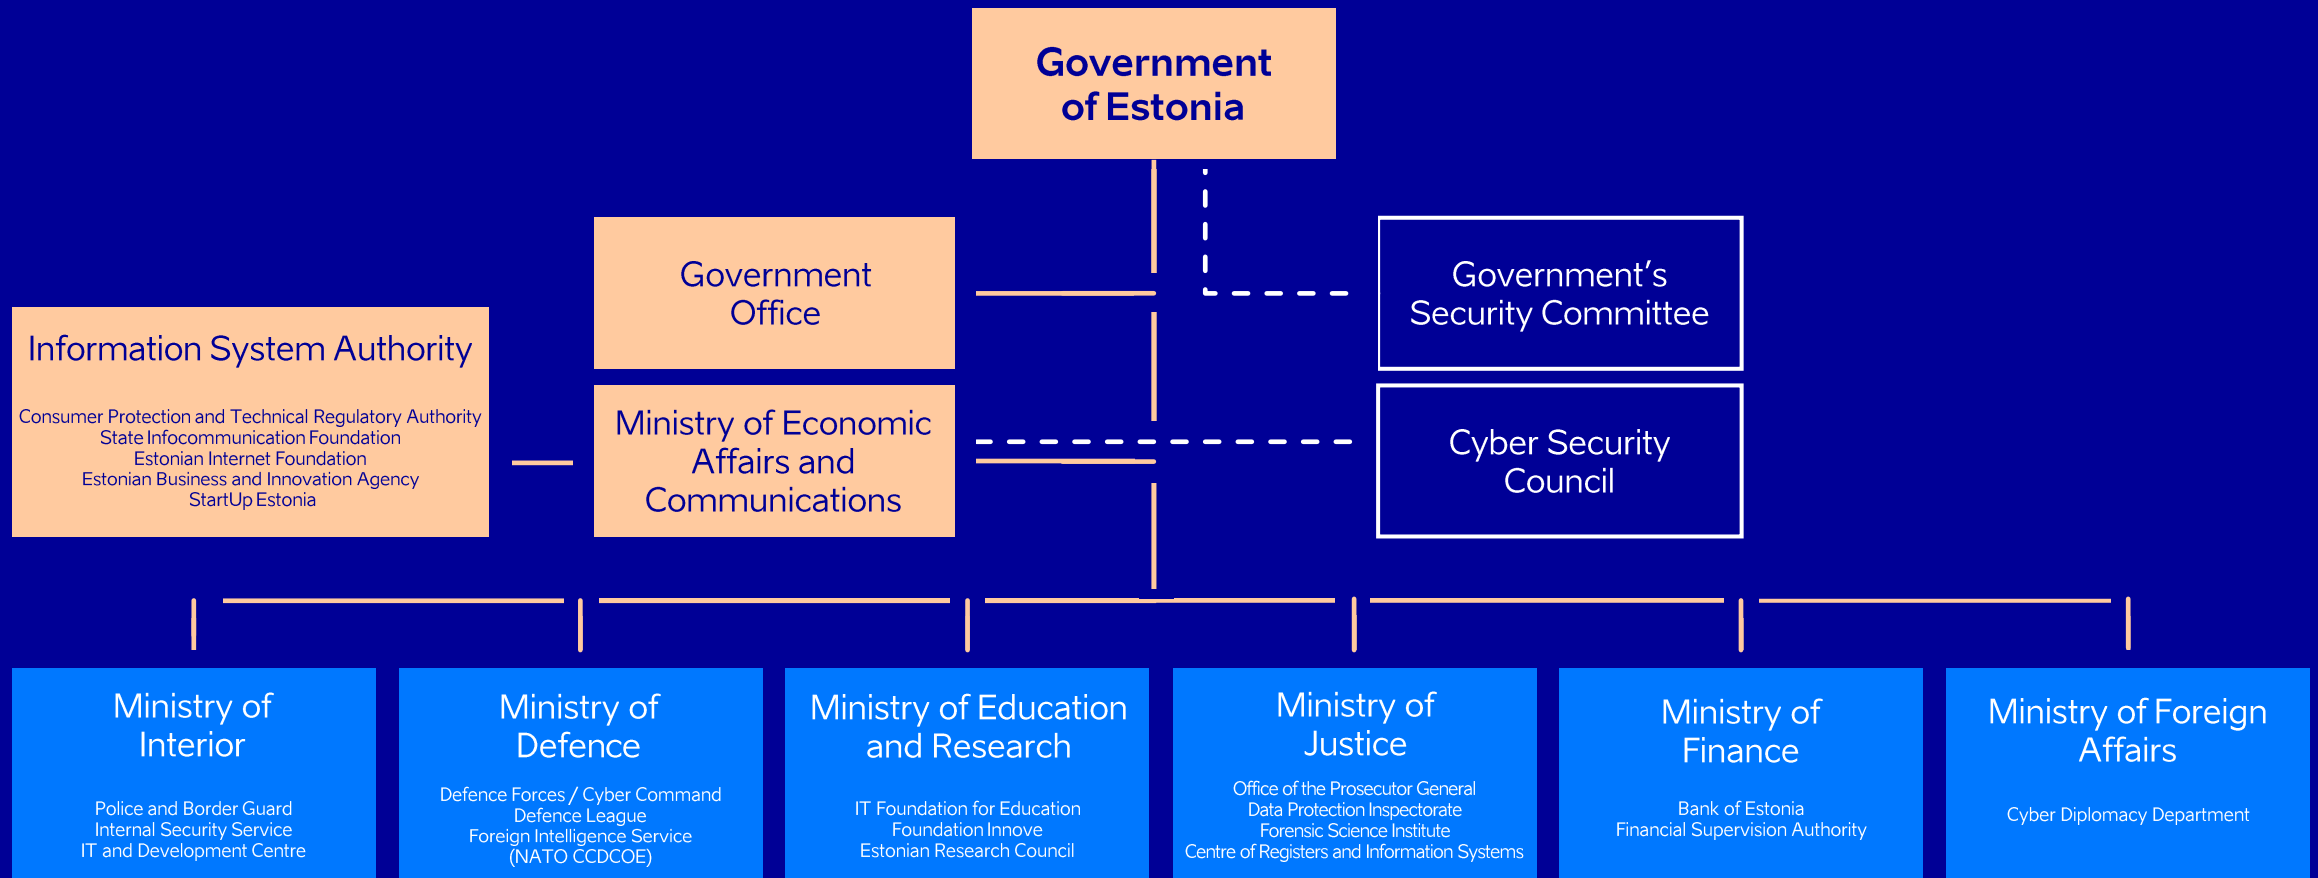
Government of Estonia

Government Office

Government's Security Committee

Information System Authority

Consumer Protection and Technical Regulatory Authority
State Infocommunication Foundation
Estonian Internet Foundation
Estonian Business and Innovation Agency
StartUp Estonia

Ministry of Economic Affairs and Communications

Cyber Security Council

Ministry of Interior

Police and Border Guard
Internal Security Service
IT and Development Centre

Ministry of Defence

Defence Forces / Cyber Command
Defence League
Foreign Intelligence Service
(NATO CCDCOE)

Ministry of Education and Research

IT Foundation for Education
Foundation Innove
Estonian Research Council

Ministry of Justice

Office of the Prosecutor General
Data Protection Inspectorate
Forensic Science Institute
Centre of Registers and Information Systems

Ministry of Finance

Bank of Estonia
Financial Supervision Authority

Ministry of Foreign Affairs

Cyber Diplomacy Department